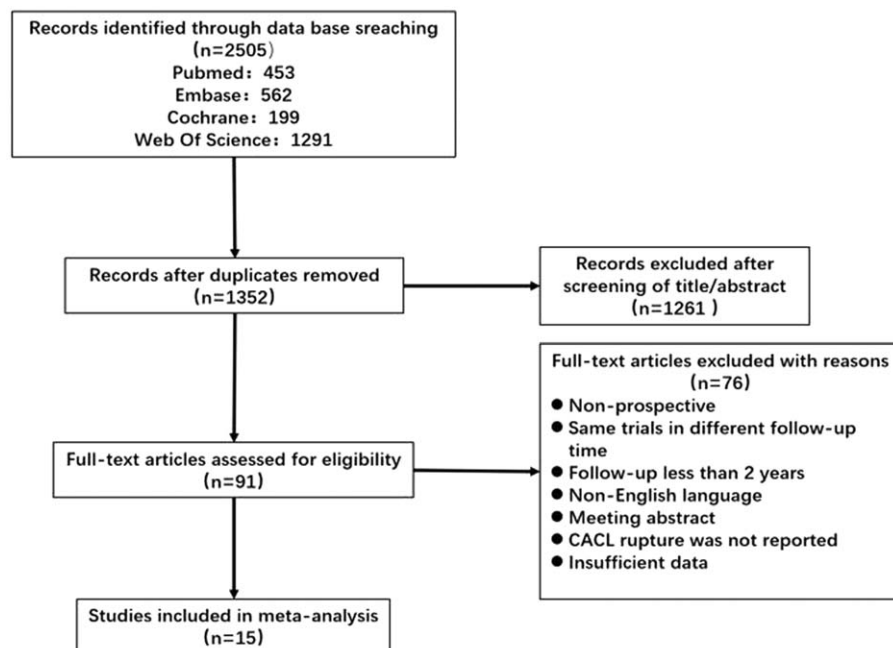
Records identified through data base sreaching
(n=2505)
Pubmed: 453
Embase: 562
Cochrane: 199
Web Of Science: 1291

Records after duplicates removed
(n=1352)

Records excluded after screening of title/abstract
(n=1261 )

Full-text articles excluded with reasons
(n=76)
● Non-prospective
● Same trials in different follow-up time
● Follow-up less than 2 years
● Non-English language
● Meeting abstract
● CACL rupture was not reported
● Insufficient data

Full-text articles assessed for eligibility
(n=91)

Studies included in meta-analysis
(n=15)